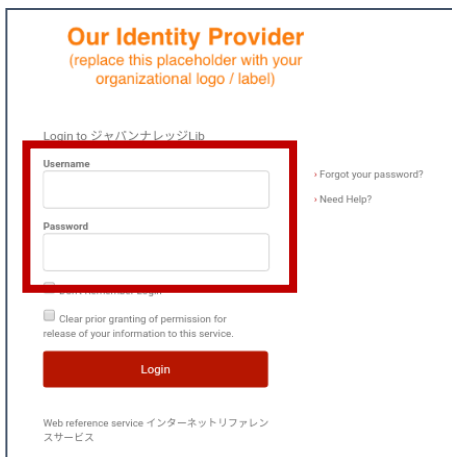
Our Identity Provider
(replace this placeholder with your organizational logo / label)

Login to ジャパンナレッジLib

Username

Password

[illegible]

› Forgot your password?

› Need Help?

Clear prior granting of permission for release of your information to this service.

Login

Web reference service インターネットリファレンスサービス